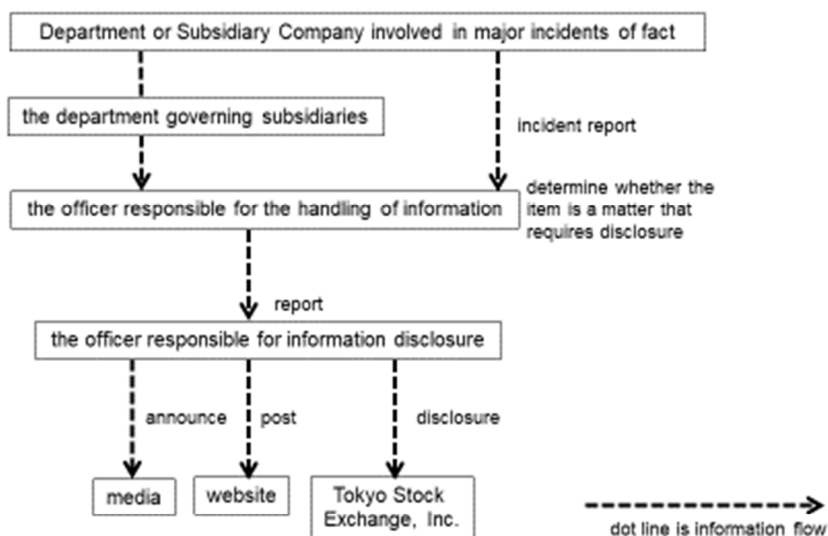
Department or Subsidiary Company involved in major incidents of fact

the department governing subsidiaries

incident report

the officer responsible for the handling of information

determine whether the item is a matter that requires disclosure

report

the officer responsible for information disclosure

announce

post

disclosure

media

website

Tokyo Stock Exchange, Inc.

dot line is information flow